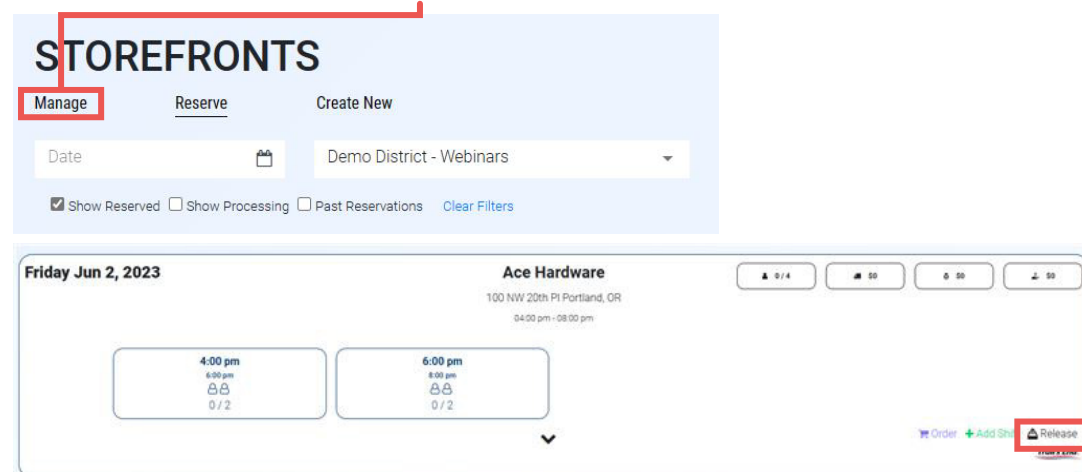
STOREFRONTS

Manage Reserve Create New

Date

Demo District - Webinars

Show Reserved Show Processing Past Reservations Clear Filters

Friday Jun 2, 2023

Ace Hardware

100 NW 20th Pl Portland, OR

04:00 pm - 08:00 pm

0 / 4 $0 $0 $0

4:00 pm
6:00 pm
0 / 2

6:00 pm
8:00 pm
0 / 2

Order + Add Shi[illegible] Release